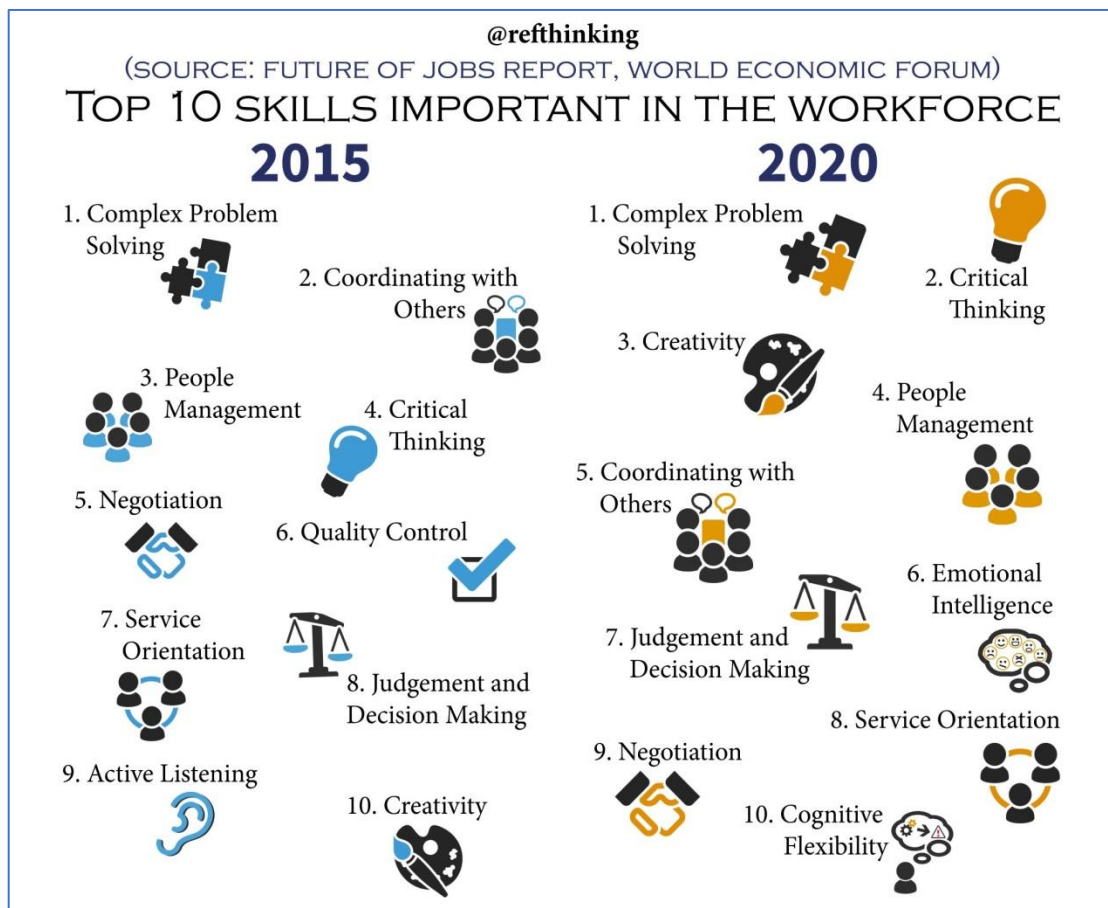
@refthinking

(SOURCE: FUTURE OF JOBS REPORT, WORLD ECONOMIC FORUM)

TOP 10 SKILLS IMPORTANT IN THE WORKFORCE

2015

1. Complex Problem Solving

2. Coordinating with Others

3. People Management

4. Critical Thinking

5. Negotiation

6. Quality Control

7. Service Orientation

8. Judgement and Decision Making

9. Active Listening

10. Creativity

2020

1. Complex Problem Solving

2. Critical Thinking

3. Creativity

4. People Management

5. Coordinating with Others

6. Emotional Intelligence

7. Judgement and Decision Making

8. Service Orientation

9. Negotiation

10. Cognitive Flexibility